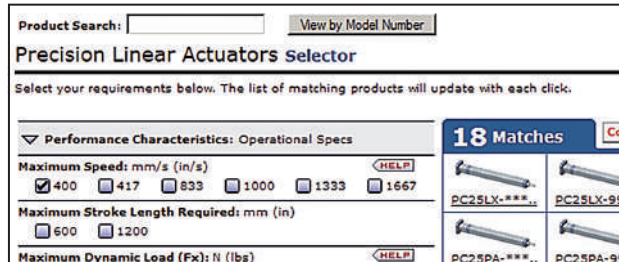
Product Search: View by Model Number

Precision Linear Actuators Selector

Select your requirements below. The list of matching products will update with each click.

Performance Characteristics: Operational Specs

Maximum Speed: mm/s (in/s) HELP

400 417 833 1000 1333 1667

Maximum Stroke Length Required: mm (in)

600 1200

Maximum Dynamic Load (Fx): N (lbs) HELP

18 Matches

Co

PC25LX-***..

PC25LX-9

PC25PA-***..

PC25PA-9